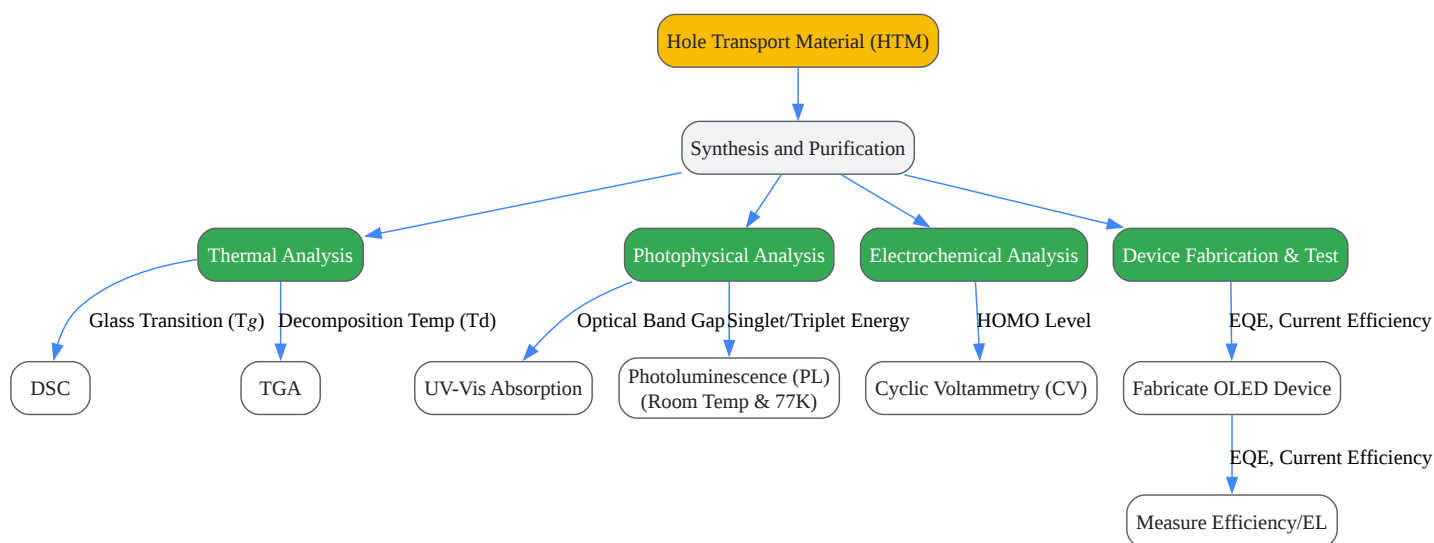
Hole Transport Material (HTM)

Synthesis and Purification

Thermal Analysis

Photophysical Analysis

Electrochemical Analysis

Device Fabrication & Test

Glass Transition (Tg)

Decomposition Temp (Td)

Optical Band Gap

Singlet/Triplet Energy

HOMO Level

EQE, Current Efficiency

DSC

TGA

UV-Vis Absorption

Photoluminescence (PL) (Room Temp & 77K)

Cyclic Voltammetry (CV)

Fabricate OLED Device

EQE, Current Efficiency

Measure Efficiency/EL